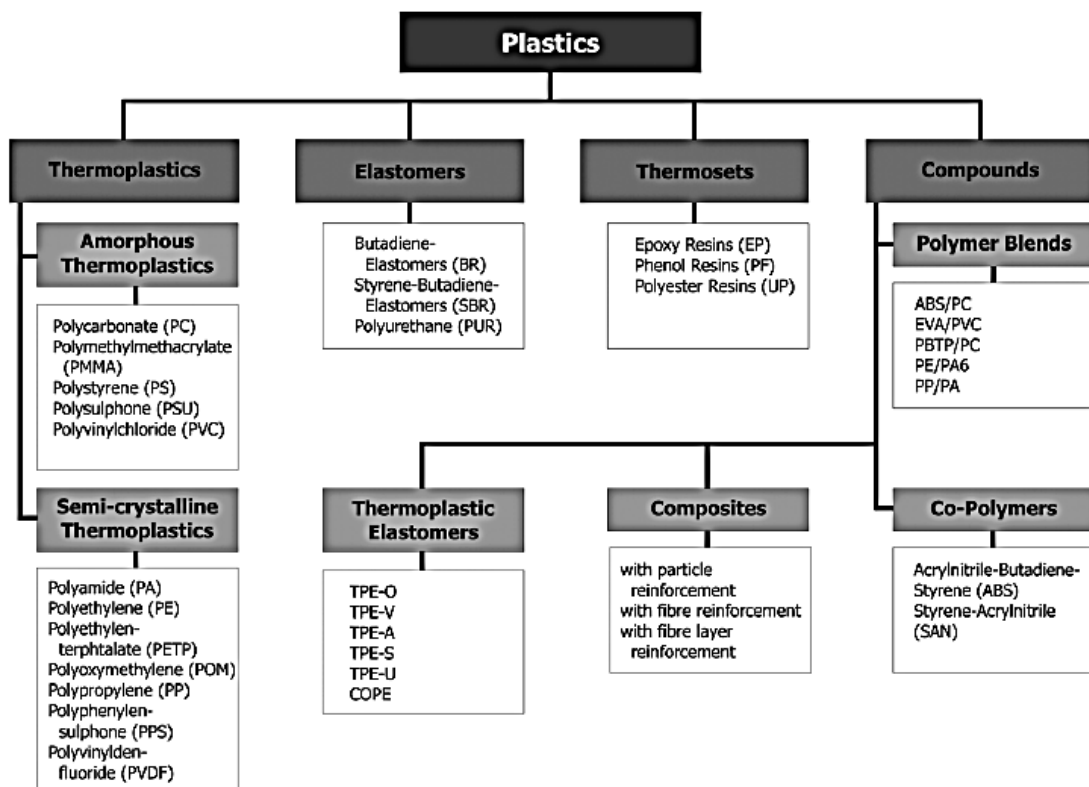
Plastics

Thermoplastics

Elastomers

Thermosets

Compounds

Amorphous Thermoplastics

Polycarbonate (PC)
Polymethylmethacrylate (PMMA)
Polystyrene (PS)
Polysulphone (PSU)
Polyvinylchloride (PVC)

Butadiene-Elastomers (BR)
Styrene-Butadiene-Elastomers (SBR)
Polyurethane (PUR)

Epoxy Resins (EP)
Phenol Resins (PF)
Polyester Resins (UP)

Polymer Blends

ABS/PC
EVA/PVC
PBTP/PC
PE/PA6
PP/PA

Semi-crystalline Thermoplastics

Polyamide (PA)
Polyethylene (PE)
Polyethylenterphtalate (PETP)
Polyoxymethylene (POM)
Polypropylene (PP)
Polyphenylensulphone (PPS)
Polyvinyldenfluoride (PVDF)

Thermoplastic Elastomers

TPE-O
TPE-V
TPE-A
TPE-S
TPE-U
COPE

Composites

with particle reinforcement
with fibre reinforcement
with fibre layer reinforcement

Co-Polymers

Acrylnitrile-Butadiene-Styrene (ABS)
Styrene-Acrylnitrile (SAN)